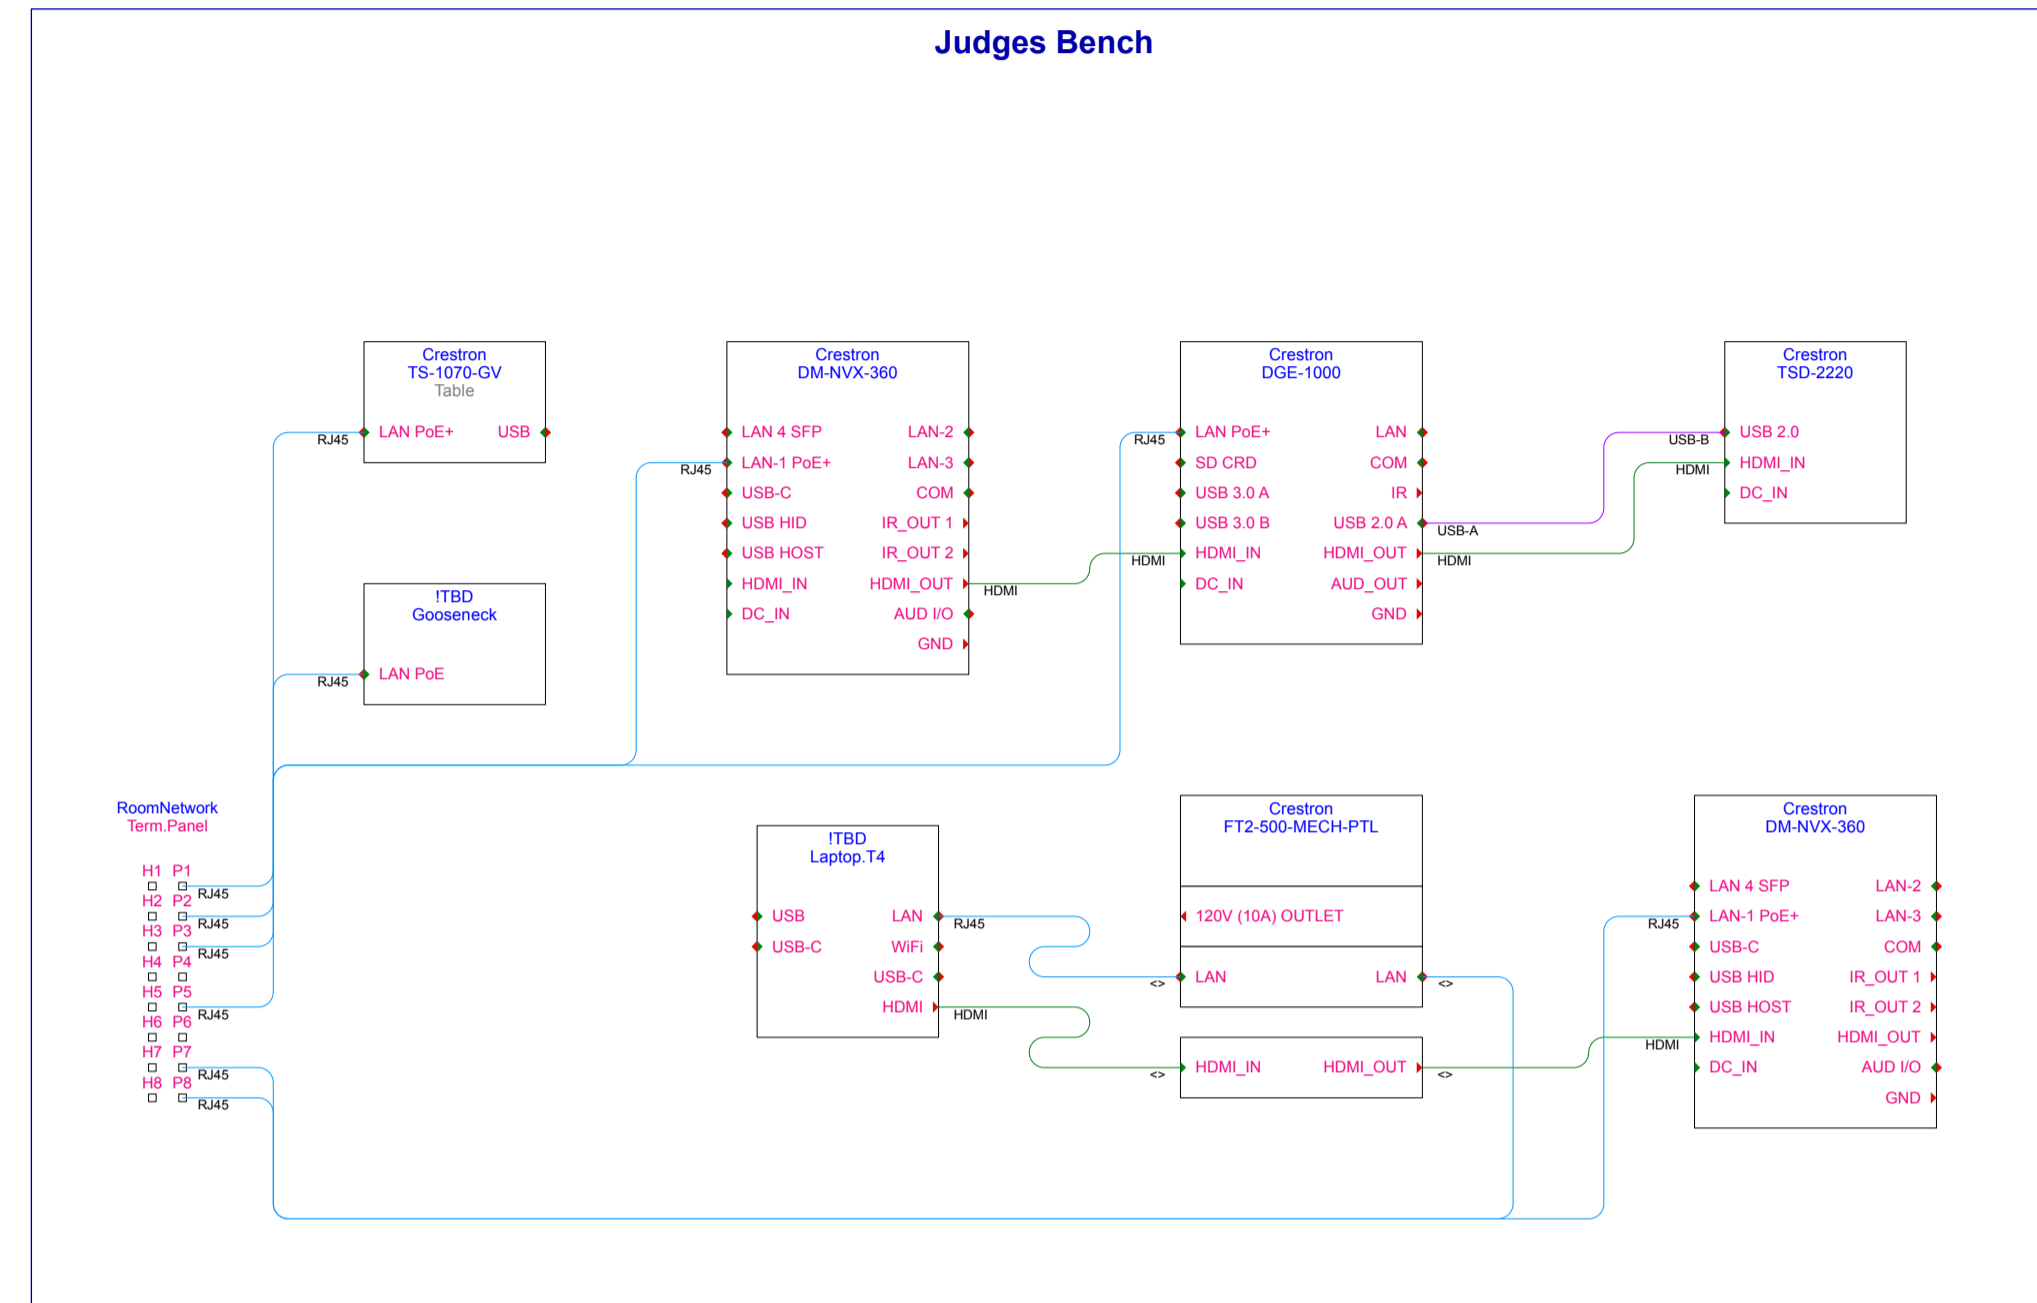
Judges Bench

Crestron
TS-1070-GV
Table
RJ45
LAN PoE+
USB

!TBD
Gooseneck
RJ45
LAN PoE

Crestron
DM-NVX-360
RJ45
LAN 4 SFP
LAN-1 PoE+
USB-C
USB HID
USB HOST
HDMI_IN
DC_IN
LAN-2
LAN-3
COM
IR_OUT 1
IR_OUT 2
HDMI_OUT
AUD I/O
GND
HDMI

Crestron
DGE-1000
RJ45
LAN PoE+
SD CRD
USB 3.0 A
USB 3.0 B
HDMI
HDMI_IN
DC_IN
LAN
COM
IR
USB 2.0 A
HDMI_OUT
AUD_OUT
GND
USB-A
HDMI

Crestron
TSD-2220
USB-B
USB 2.0
HDMI
HDMI_IN
DC_IN

RoomNetwork
Term.Panel
H1 P1
RJ45
H2 P2
RJ45
H3 P3
RJ45
H4 P4
H5 P5
RJ45
H6 P6
H7 P7
RJ45
H8 P8
RJ45

!TBD
Laptop.T4
USB
USB-C
LAN
WiFi
USB-C
HDMI
RJ45
HDMI

Crestron
FT2-500-MECH-PTL
120V (10A) OUTLET
<>
LAN
LAN
<>
<>
HDMI_IN
HDMI_OUT
<>

Crestron
DM-NVX-360
RJ45
LAN 4 SFP
LAN-1 PoE+
USB-C
USB HID
USB HOST
HDMI
HDMI_IN
DC_IN
LAN-2
LAN-3
COM
IR_OUT 1
IR_OUT 2
HDMI_OUT
AUD I/O
GND